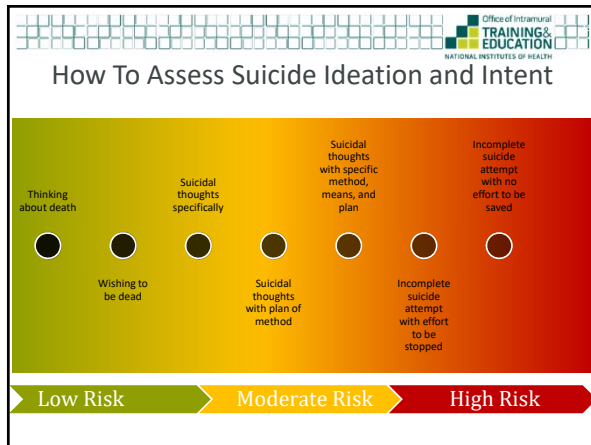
Office of Intramural
TRAINING & EDUCATION
NATIONAL INSTITUTES OF HEALTH

How To Assess Suicide Ideation and Intent

Thinking about death

Wishing to be dead

Suicidal thoughts specifically

Suicidal thoughts with plan of method

Suicidal thoughts with specific method, means, and plan

Incomplete suicide attempt with effort to be stopped

Incomplete suicide attempt with no effort to be saved

Low Risk

Moderate Risk

High Risk